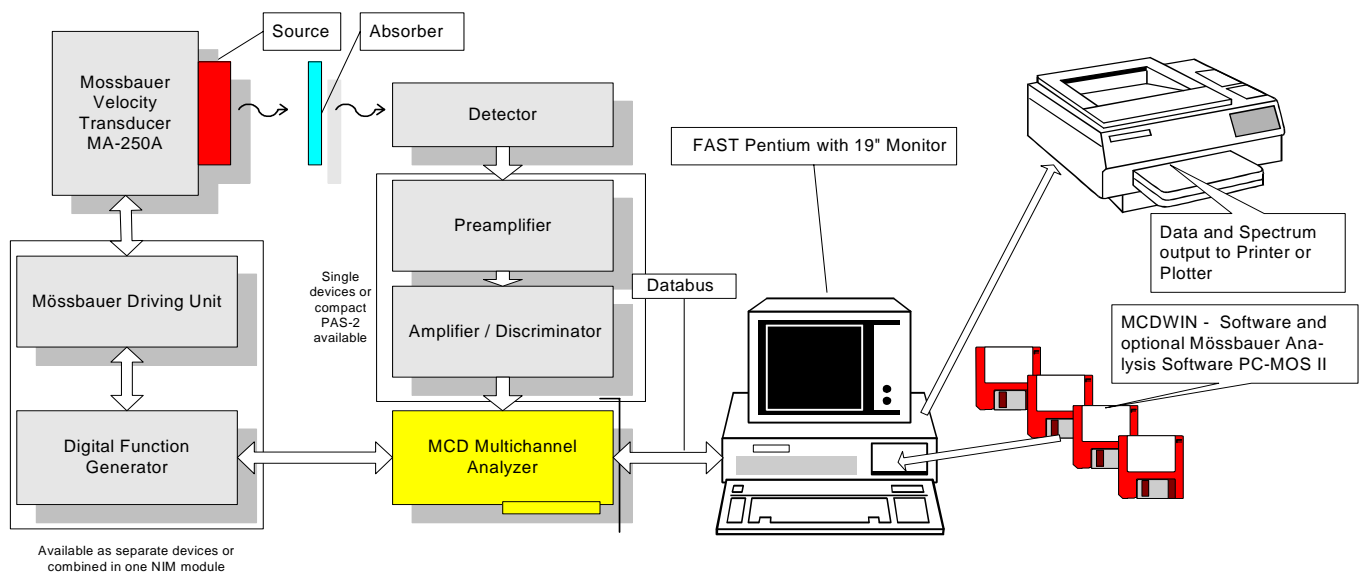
Source

Absorber

Mossbauer Velocity Transducer MA-250A

Detector

FAST Pentium with 19" Monitor

Preamplifier

Data and Spectrum output to Printer or Plotter

Single devices or compact PAS-2 available

Databus

Mössbauer Driving Unit

Amplifier / Discriminator

MCDWIN - Software and optional Mössbauer Analysis Software PC-MOS II

Digital Function Generator

MCD Multichannel Analyzer

Available as separate devices or combined in one NIM module